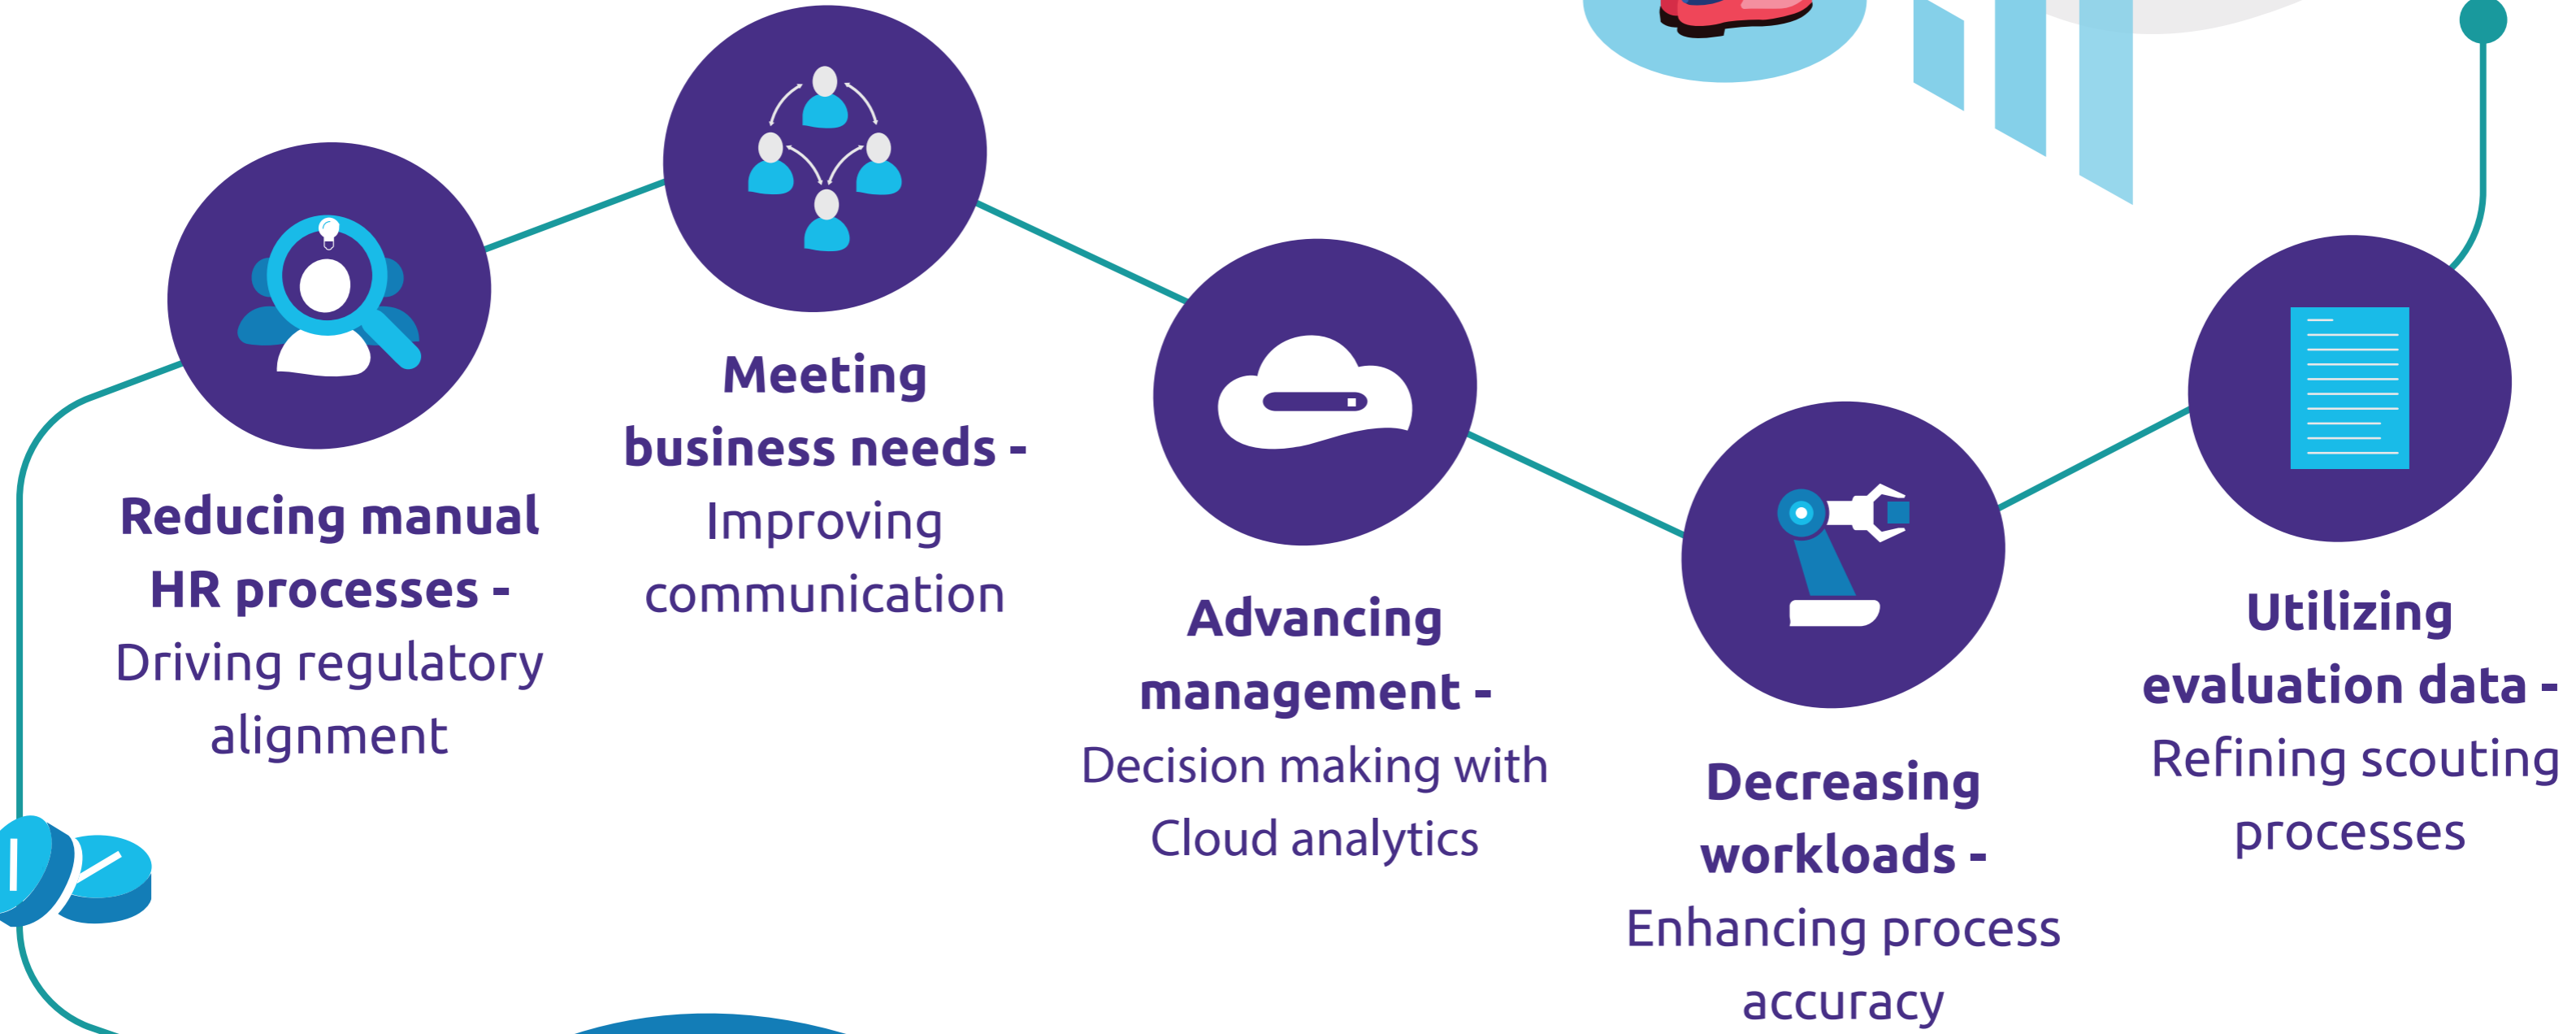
**Reducing manual HR processes -** Driving regulatory alignment

**Meeting business needs -** Improving communication

**Advancing management -** Decision making with Cloud analytics

**Decreasing workloads -** Enhancing process accuracy

**Utilizing evaluation data -** Refining scouting processes